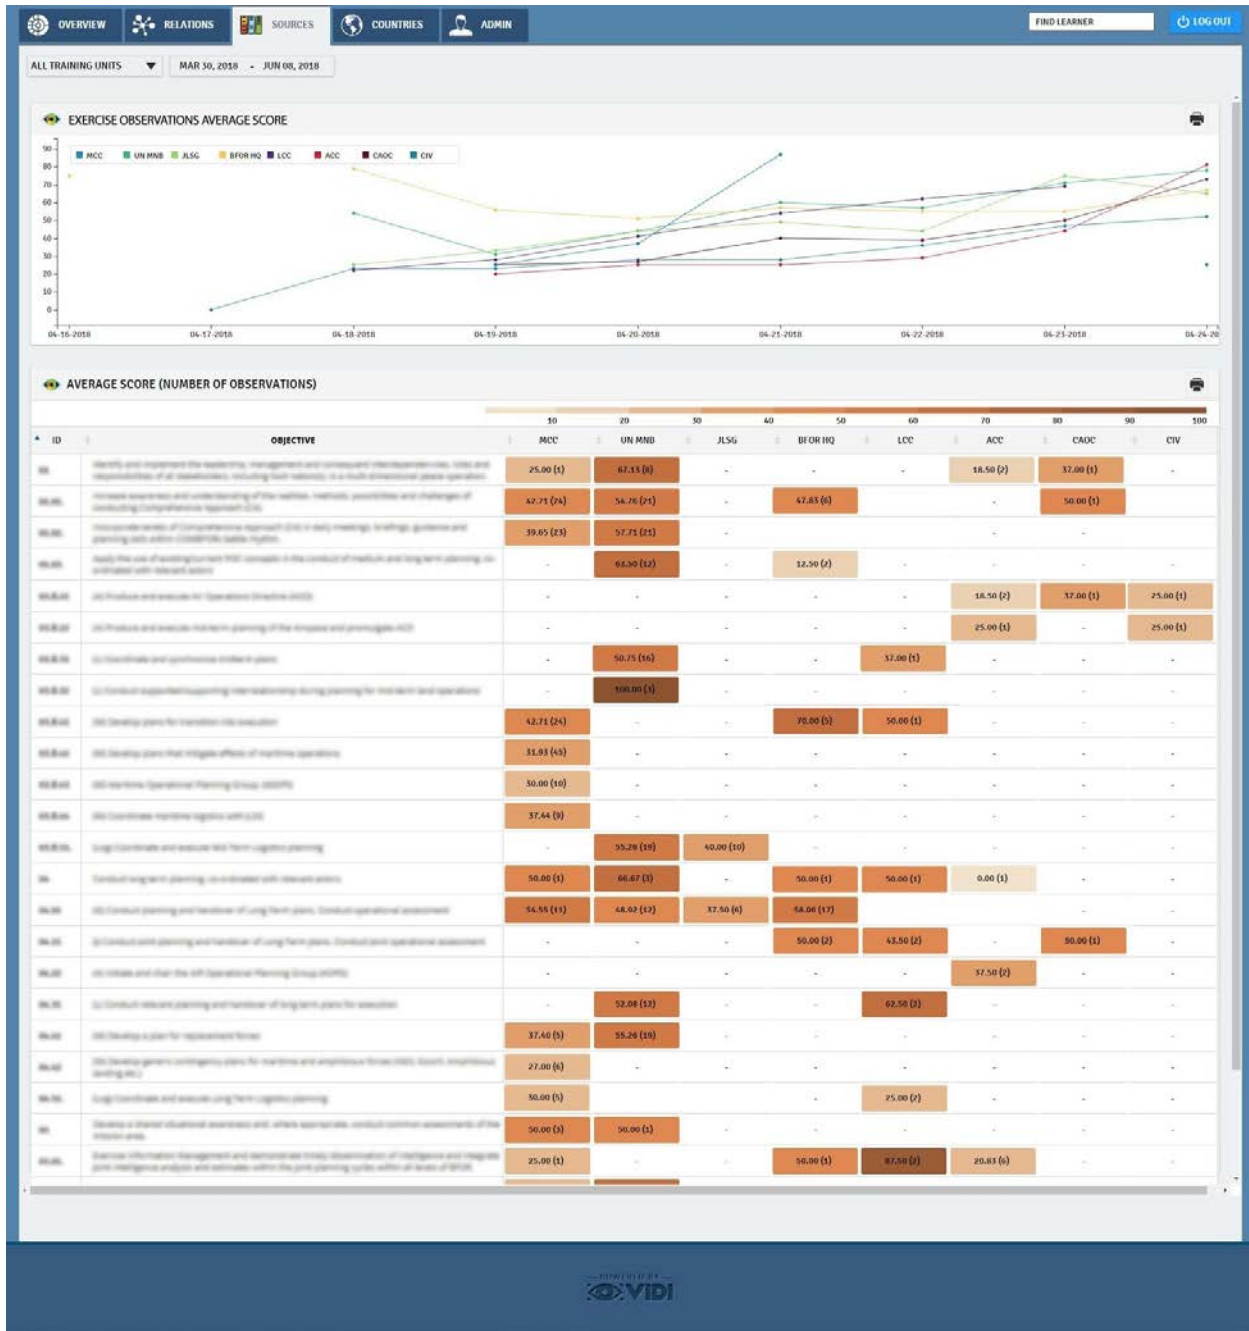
OVERVIEW RELATIONS SOURCES COUNTRIES ADMIN FIND LEARNER LOG OUT

ALL TRAINING UNITS MAR 30, 2018 - JUN 08, 2018

EXERCISE OBSERVATIONS AVERAGE SCORE

MCC UN MNB JLSG BFOR HQ LCC ACC CAOC CIV

90 80 70 60 50 40 30 20 10 0

04-16-2018 04-17-2018 04-18-2018 04-19-2018 04-20-2018 04-21-2018 04-22-2018 04-23-2018 04-24-20

AVERAGE SCORE (NUMBER OF OBSERVATIONS)

10 20 30 40 50 60 70 80 90 100

| ID | OBJECTIVE | MCC | UN MNB | JLSG | BFOR HQ | LCC | ACC | CAOC | CIV |
|---|---|---|---|---|---|---|---|---|---|
| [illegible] | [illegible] | 25.00 (1) | 67.33 (8) | - | - | - | 18.50 (2) | 37.00 (1) | - |
| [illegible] | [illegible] | 42.71 (24) | 54.76 (21) | - | 47.83 (6) | | - | 50.00 (1) | |
| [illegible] | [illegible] | 39.65 (23) | 57.71 (21) | - | | | - | - | |
| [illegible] | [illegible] | - | 63.50 (12) | - | 12.50 (2) | - | - | - | - |
| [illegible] | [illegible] | - | - | - | - | - | 18.50 (2) | 37.00 (1) | 25.00 (1) |
| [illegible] | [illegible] | - | - | - | - | - | 25.00 (1) | - | 25.00 (1) |
| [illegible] | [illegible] | - | 50.75 (16) | - | - | 37.00 (1) | - | - | - |
| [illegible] | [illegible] | - | 100.00 (1) | - | - | - | - | - | - |
| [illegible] | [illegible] | 42.71 (24) | - | - | 78.00 (5) | 50.00 (1) | - | - | - |
| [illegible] | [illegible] | 31.93 (45) | - | - | - | - | - | - | - |
| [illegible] | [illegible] | 30.00 (10) | - | - | - | - | - | - | - |
| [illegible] | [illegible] | 37.44 (9) | - | - | - | - | - | - | - |
| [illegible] | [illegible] | - | 55.28 (19) | 40.00 (10) | - | - | - | - | - |
| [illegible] | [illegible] | 50.00 (1) | 66.67 (3) | - | 50.00 (1) | 50.00 (1) | 0.00 (1) | - | - |
| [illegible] | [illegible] | 54.55 (11) | 48.02 (12) | 37.50 (6) | 58.06 (17) | | | | |
| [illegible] | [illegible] | - | - | - | 50.00 (2) | 43.50 (2) | - | 50.00 (1) | - |
| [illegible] | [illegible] | - | - | - | - | - | 37.50 (2) | - | - |
| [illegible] | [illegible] | - | 52.08 (12) | - | - | 62.50 (2) | - | - | - |
| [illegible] | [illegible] | 37.40 (5) | 55.26 (19) | - | - | - | - | - | - |
| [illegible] | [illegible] | 27.00 (6) | - | - | - | - | - | - | - |
| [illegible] | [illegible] | 30.00 (5) | | - | - | 25.00 (2) | - | - | - |
| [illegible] | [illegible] | 50.00 (1) | 50.00 (1) | - | - | - | - | - | - |
| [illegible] | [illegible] | 25.00 (1) | - | - | 50.00 (1) | 87.50 (2) | 20.83 (6) | - | - |

POWERED BY VIDI